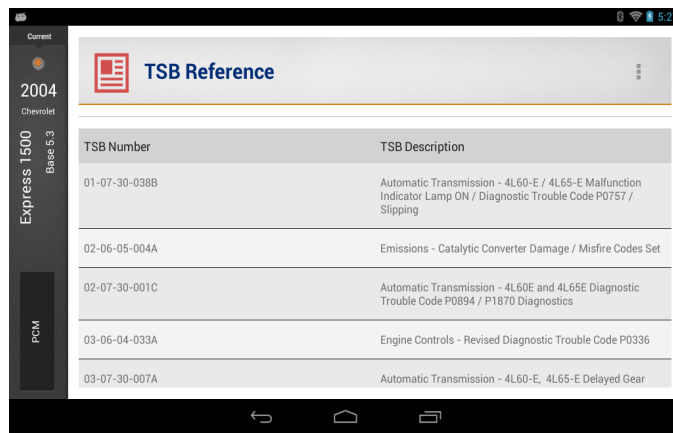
5:2

Current

2004

Chevrolet

Express 1500

Base 5.3

PCM

TSB Reference

| TSB Number | TSB Description |
|---|---|
| 01-07-30-038B | Automatic Transmission - 4L60-E / 4L65-E Malfunction Indicator Lamp ON / Diagnostic Trouble Code P0757 / Slipping |
| 02-06-05-004A | Emissions - Catalytic Converter Damage / Misfire Codes Set |
| 02-07-30-001C | Automatic Transmission - 4L60E and 4L65E Diagnostic Trouble Code P0894 / P1870 Diagnostics |
| 03-06-04-033A | Engine Controls - Revised Diagnostic Trouble Code P0336 |
| 03-07-30-007A | Automatic Transmission - 4L60-E, 4L65-E Delayed Gear |